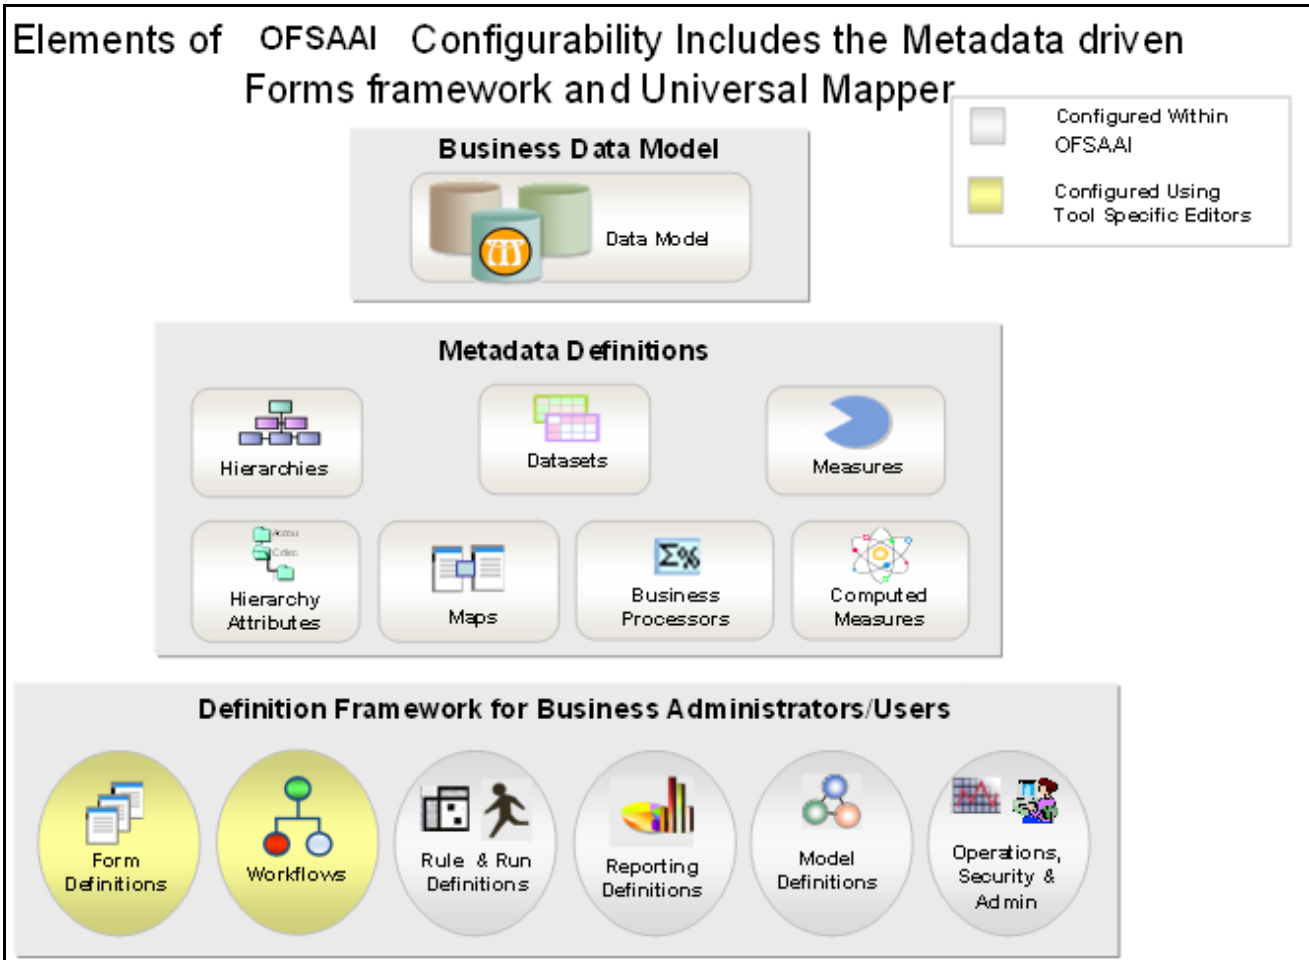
Elements of OFSAAI Configurability Includes the Metadata driven Forms framework and Universal Mapper

Configured Within OFSAAI

Configured Using Tool Specific Editors

Business Data Model

Data Model

Metadata Definitions

Hierarchies

Datasets

Measures

Hierarchy Attributes

Maps

Business Processors

Computed Measures

Definition Framework for Business Administrators/Users

Form Definitions

Workflows

Rule & Run Definitions

Reporting Definitions

Model Definitions

Operations, Security & Admin